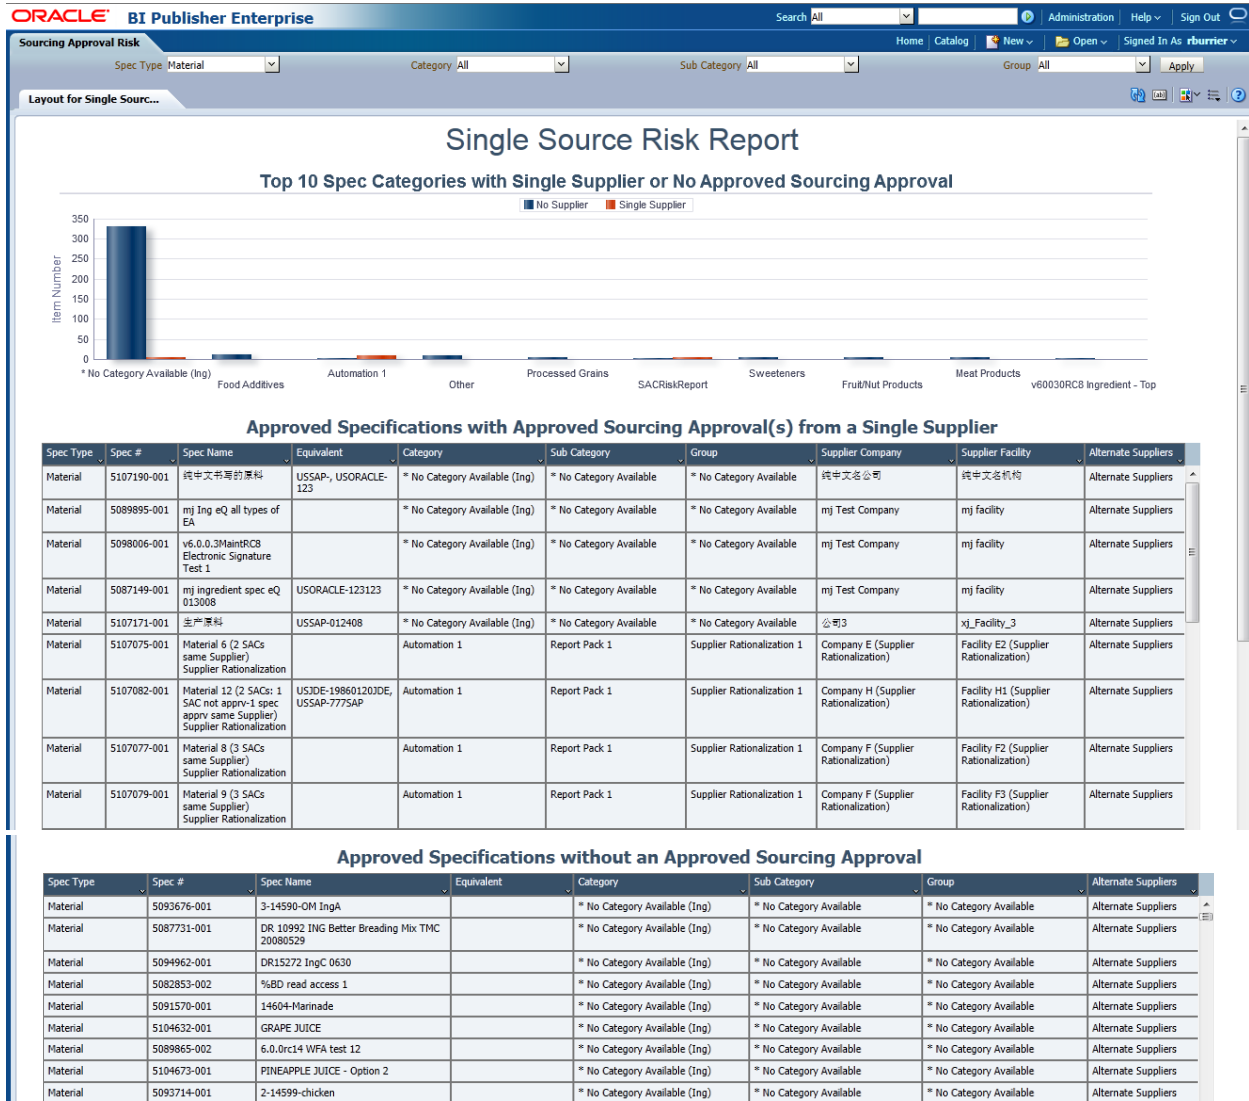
ORACLE BI Publisher Enterprise

Search All | Administration | Help | Sign Out

Sourcing Approval Risk

Home | Catalog | New | Open | Signed In As rburrier

Spec Type Material | Category All | Sub Category All | Group All | Apply

Layout for Single Sourc...

Single Source Risk Report

Top 10 Spec Categories with Single Supplier or No Approved Sourcing Approval

No Supplier | Single Supplier

350
300
250
200
150
100
50
0

Item Number

* No Category Available (Ing)
Food Additives
Automation 1
Other
Processed Grains
SACRiskReport
Sweeteners
Fruit/Nut Products
Meat Products
v60030RC8 Ingredient - Top

Approved Specifications with Approved Sourcing Approval(s) from a Single Supplier

| Spec Type | Spec # | Spec Name | Equivalent | Category | Sub Category | Group | Supplier Company | Supplier Facility | Alternate Suppliers |
|---|---|---|---|---|---|---|---|---|---|
| Material | 5107190-001 | 纯中文书写的原料 | USSAP-, USORACLE-123 | * No Category Available (Ing) | * No Category Available | * No Category Available | 纯中文名公司 | 纯中文名机构 | Alternate Suppliers |
| Material | 5089895-001 | mj Ing eQ all types of EA | | * No Category Available (Ing) | * No Category Available | * No Category Available | mj Test Company | mj facility | Alternate Suppliers |
| Material | 5098006-001 | v6.0.0.3MaintRC8 Electronic Signature Test 1 | | * No Category Available (Ing) | * No Category Available | * No Category Available | mj Test Company | mj facility | Alternate Suppliers |
| Material | 5087149-001 | mj ingredient spec eQ 013008 | USORACLE-123123 | * No Category Available (Ing) | * No Category Available | * No Category Available | mj Test Company | mj facility | Alternate Suppliers |
| Material | 5107171-001 | 生产原料 | USSAP-012408 | * No Category Available (Ing) | * No Category Available | * No Category Available | 公司3 | xj_Facility_3 | Alternate Suppliers |
| Material | 5107075-001 | Material 6 (2 SACs same Supplier) Supplier Rationalization | | Automation 1 | Report Pack 1 | Supplier Rationalization 1 | Company E (Supplier Rationalization) | Facility E2 (Supplier Rationalization) | Alternate Suppliers |
| Material | 5107082-001 | Material 12 (2 SACs: 1 SAC not apprv-1 spec apprv same Supplier) Supplier Rationalization | USJDE-19860120JDE, USSAP-777SAP | Automation 1 | Report Pack 1 | Supplier Rationalization 1 | Company H (Supplier Rationalization) | Facility H1 (Supplier Rationalization) | Alternate Suppliers |
| Material | 5107077-001 | Material 8 (3 SACs same Supplier) Supplier Rationalization | | Automation 1 | Report Pack 1 | Supplier Rationalization 1 | Company F (Supplier Rationalization) | Facility F2 (Supplier Rationalization) | Alternate Suppliers |
| Material | 5107079-001 | Material 9 (3 SACs same Supplier) Supplier Rationalization | | Automation 1 | Report Pack 1 | Supplier Rationalization 1 | Company F (Supplier Rationalization) | Facility F3 (Supplier Rationalization) | Alternate Suppliers |

Approved Specifications without an Approved Sourcing Approval

| Spec Type | Spec # | Spec Name | Equivalent | Category | Sub Category | Group | Alternate Suppliers |
|---|---|---|---|---|---|---|---|
| Material | 5093676-001 | 3-14590-OM IngA | | * No Category Available (Ing) | * No Category Available | * No Category Available | Alternate Suppliers |
| Material | 5087731-001 | DR 10992 ING Better Breading Mix TMC 20080529 | | * No Category Available (Ing) | * No Category Available | * No Category Available | Alternate Suppliers |
| Material | 5094962-001 | DR15272 IngC 0630 | | * No Category Available (Ing) | * No Category Available | * No Category Available | Alternate Suppliers |
| Material | 5082853-002 | %BD read access 1 | | * No Category Available (Ing) | * No Category Available | * No Category Available | Alternate Suppliers |
| Material | 5091570-001 | 14604-Marinade | | * No Category Available (Ing) | * No Category Available | * No Category Available | Alternate Suppliers |
| Material | 5104632-001 | GRAPE JUICE | | * No Category Available (Ing) | * No Category Available | * No Category Available | Alternate Suppliers |
| Material | 5089865-002 | 6.0.0rc14 WFA test 12 | | * No Category Available (Ing) | * No Category Available | * No Category Available | Alternate Suppliers |
| Material | 5104673-001 | PINEAPPLE JUICE - Option 2 | | * No Category Available (Ing) | * No Category Available | * No Category Available | Alternate Suppliers |
| Material | 5093714-001 | 2-14599-chicken | | * No Category Available (Ing) | * No Category Available | * No Category Available | Alternate Suppliers |